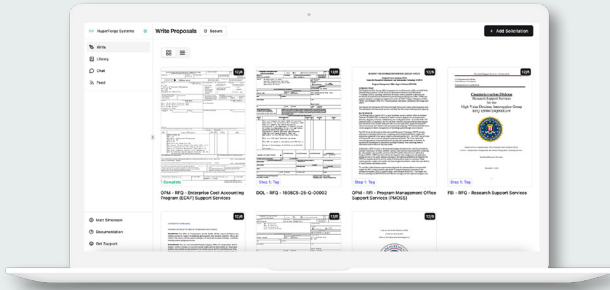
HyperForge Systems

Write

Library

Chat

Feed

Write Proposals

Baseen

+ Add Solicitation

1Q

Complete

OPM - RFQ - Enterprise Cost Accounting Program (ECAP) Support Services

1Q

Step 1: Tag

DOL - RFQ - 1605C6-26-Q-00002

1Q

Step 1: Tag

OPM - RFI - Program Management Office Support Services (PMOSS)

1Q

Counterintelligence Division

Step 1: Tag

FBI - RFQ - Research Support Services

1Q

1Q

1Q

Matt Simonson

Documentation

Get Support